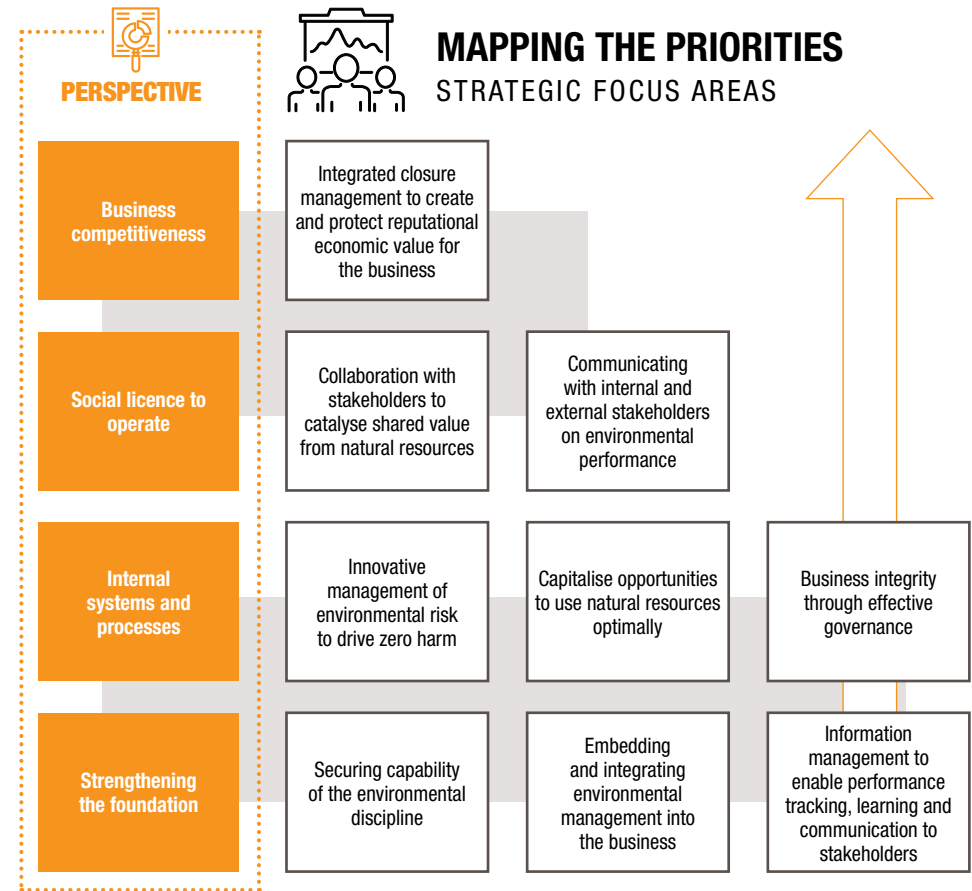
PERSPECTIVE

MAPPING THE PRIORITIES
STRATEGIC FOCUS AREAS

Business competitiveness

Integrated closure management to create and protect reputational economic value for the business

Social licence to operate

Collaboration with stakeholders to catalyse shared value from natural resources

Communicating with internal and external stakeholders on environmental performance

Internal systems and processes

Innovative management of environmental risk to drive zero harm

Capitalise opportunities to use natural resources optimally

Business integrity through effective governance

Strengthening the foundation

Securing capability of the environmental discipline

Embedding and integrating environmental management into the business

Information management to enable performance tracking, learning and communication to stakeholders